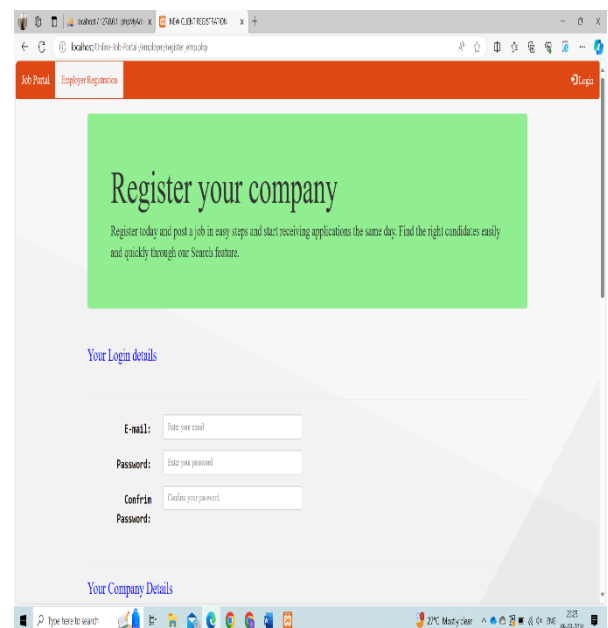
localhost / 127.0.0.1 / phpMyAdmin x NEW CLIENT REGISTRATION x +

localhost/Online-Job-Portal-/employer/register_emp.php

Job Portal Employer Registration Login

Register your company

Register today and post a job in easy steps and start receiving applications the same day. Find the right candidates easily and quickly through our Search feature.

Your Login details

E-mail: Enter your email

Password: Enter your password

Confirm Password: Confirm your password

Your Company Details

Type here to search 27°C Mostly clear ENG 22:25